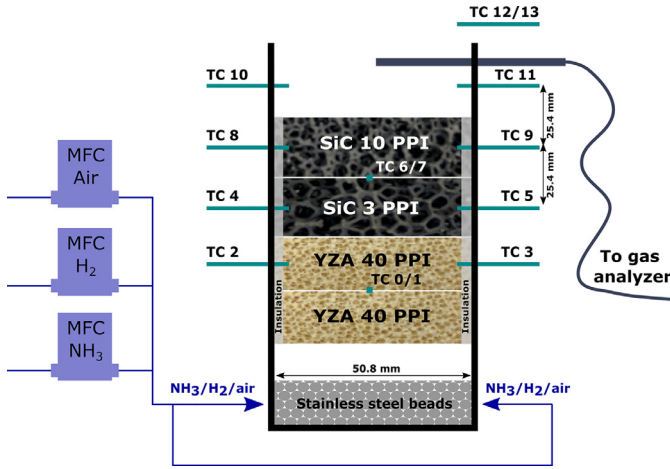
TC 12/13

TC 10

TC 11

TC 8

SiC 10 PPI

TC 9

25.4 mm

25.4 mm

TC 6/7

MFC Air

TC 4

SiC 3 PPI

TC 5

MFC $H_2$

TC 2

YZA 40 PPI

TC 3

To gas analyzer

TC 0/1

Insulation

YZA 40 PPI

Insulation

MFC $NH_3$

50.8 mm

$NH_3/H_2$/air

$NH_3/H_2$/air

Stainless steel beads